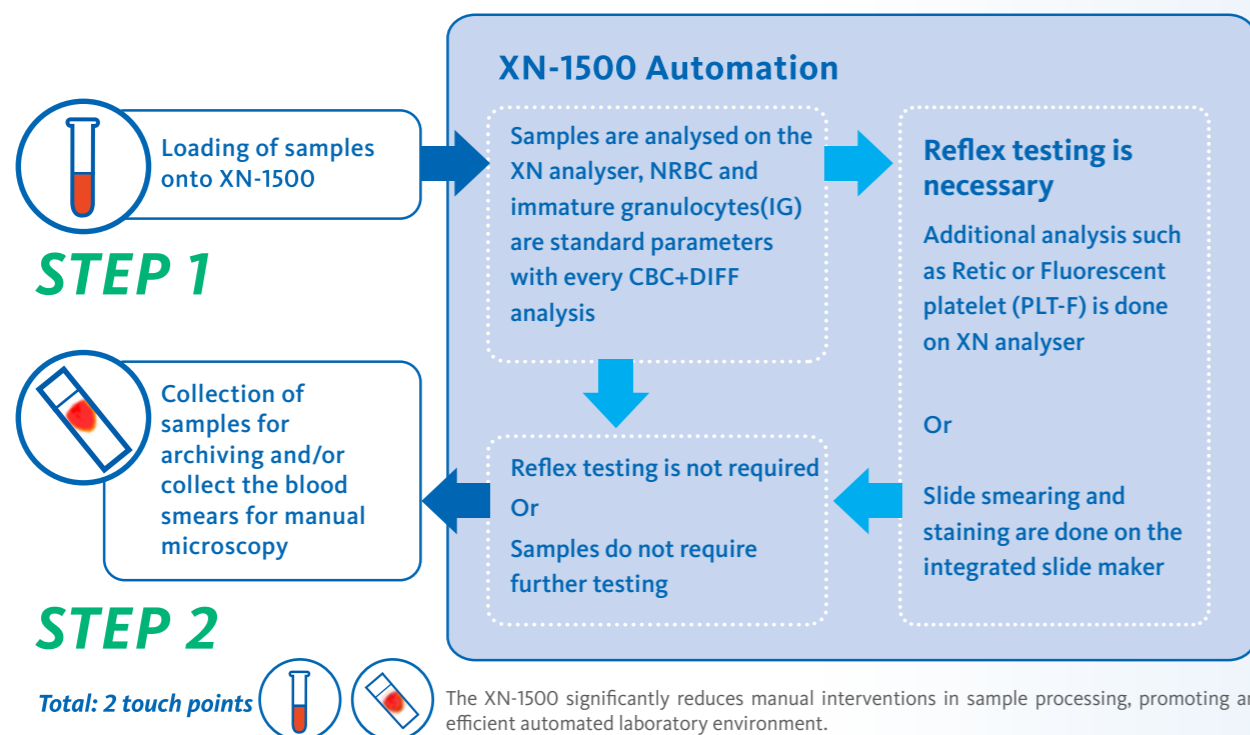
Loading of samples onto XN-1500

STEP 1

Collection of samples for archiving and/or collect the blood smears for manual microscopy

STEP 2

XN-1500 Automation

Samples are analysed on the XN analyser, NRBC and immature granulocytes(IG) are standard parameters with every CBC+DIFF analysis

Reflex testing is necessary

Additional analysis such as Retic or Fluorescent platelet (PLT-F) is done on XN analyser

Or

Slide smearing and staining are done on the integrated slide maker

Reflex testing is not required
Or
Samples do not require further testing

Total: 2 touch points

The XN-1500 significantly reduces manual interventions in sample processing, promoting a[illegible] efficient automated laboratory environment.